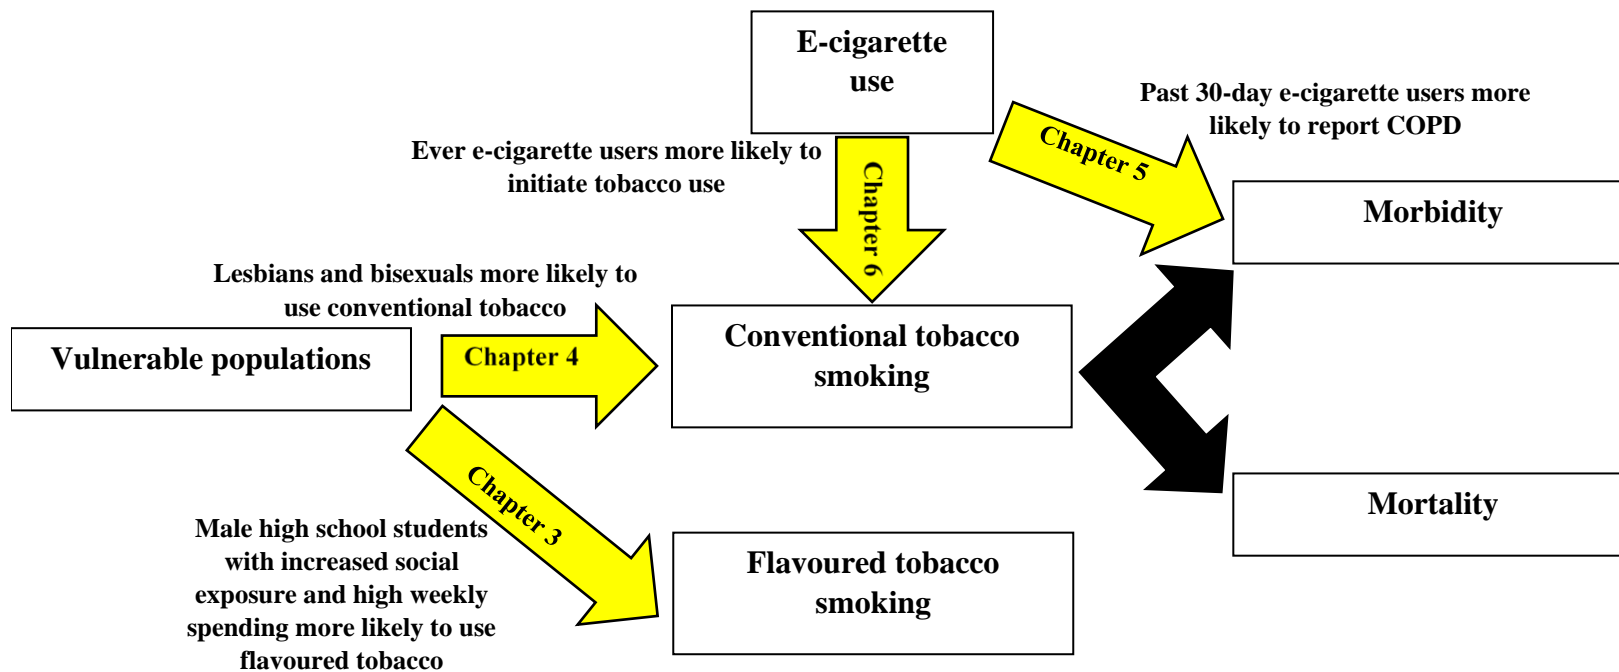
E-cigarette use

Past 30-day e-cigarette users more likely to report COPD

Chapter 5

Ever e-cigarette users more likely to initiate tobacco use

Chapter 6

Morbidity

Lesbians and bisexuals more likely to use conventional tobacco

Vulnerable populations

Chapter 4

Conventional tobacco smoking

Mortality

Chapter 3

Male high school students with increased social exposure and high weekly spending more likely to use flavoured tobacco

Flavoured tobacco smoking